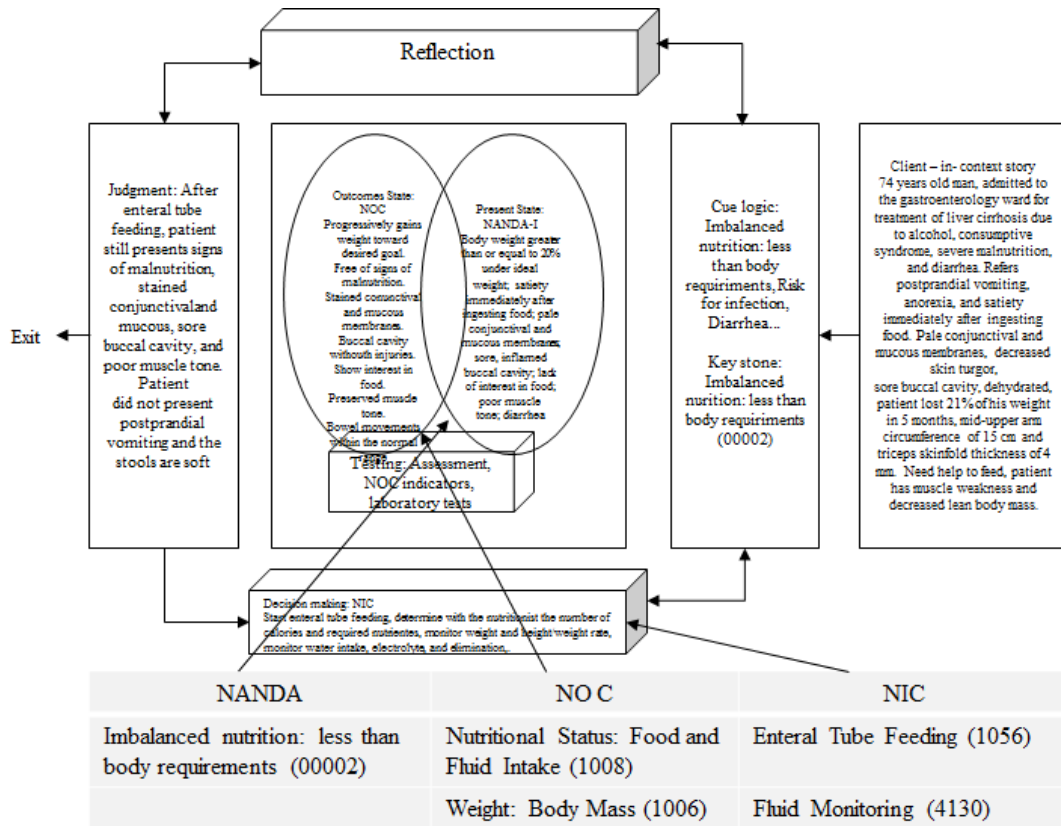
Reflection

Exit

Judgment: After enteral tube feeding, patient still presents signs of malnutrition, stained conjunctivaland mucous, sore buccal cavity, and poor muscle tone. Patient did not present postprandial vomiting and the stools are soft

Outcomes State: NOC
Progressively gains weight toward desired goal. Free of signs of malnutrition. Stained connctival and mucous membranes. Buccal cavity withouth injuries. Show interest in food. Preserved muscle tone. Bowel movements within the normal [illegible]

Present State: NANDA-I
Body weight greater than or equal to 20% under ideal weight; satiety immediately after ingesting food; pale conjunctival and mucous membranes; sore, inflamed buccal cavity; lack of interest in food; poor muscle tone; diarrhea

Testing: Assessment, NOC indicators, laboratory tests

Cue logic: Imbalanced nutrition: less than body requiriments, Risk for infection, Diarrhea...

Key stone: Imbalanced nurition: less than body requiriments (00002)

Client – in- context story
74 years old man, admitted to the gastroenterology ward for treatment of liver cirrhosis due to alcohol, consumptive syndrome, severe malnutrition, and diarrhea. Refers postprandial vomiting, anorexia, and satiety immediately after ingesting food. Pale conjunctival and mucous membranes, decreased skin turgor, sore buccal cavity, dehydrated, patient lost 21% of his weight in 5 months, mid-upper arm circumference of 15 cm and triceps skinfold thickness of 4 mm. Need help to feed, patient has muscle weakness and decreased lean body mass.

Decision making: NIC
Start enteral tube feeding, determine with the nutritionist the number of calories and required nutrients, monitor weight and height/weight rate, monitor water intake, electrolyte, and elimination,.

| NANDA | NO C | NIC |
|---|---|---|
| Imbalanced nutrition: less than body requirements (00002) | Nutritional Status: Food and Fluid Intake (1008) | Enteral Tube Feeding (1056) |
| | Weight: Body Mass (1006) | Fluid Monitoring (4130) |